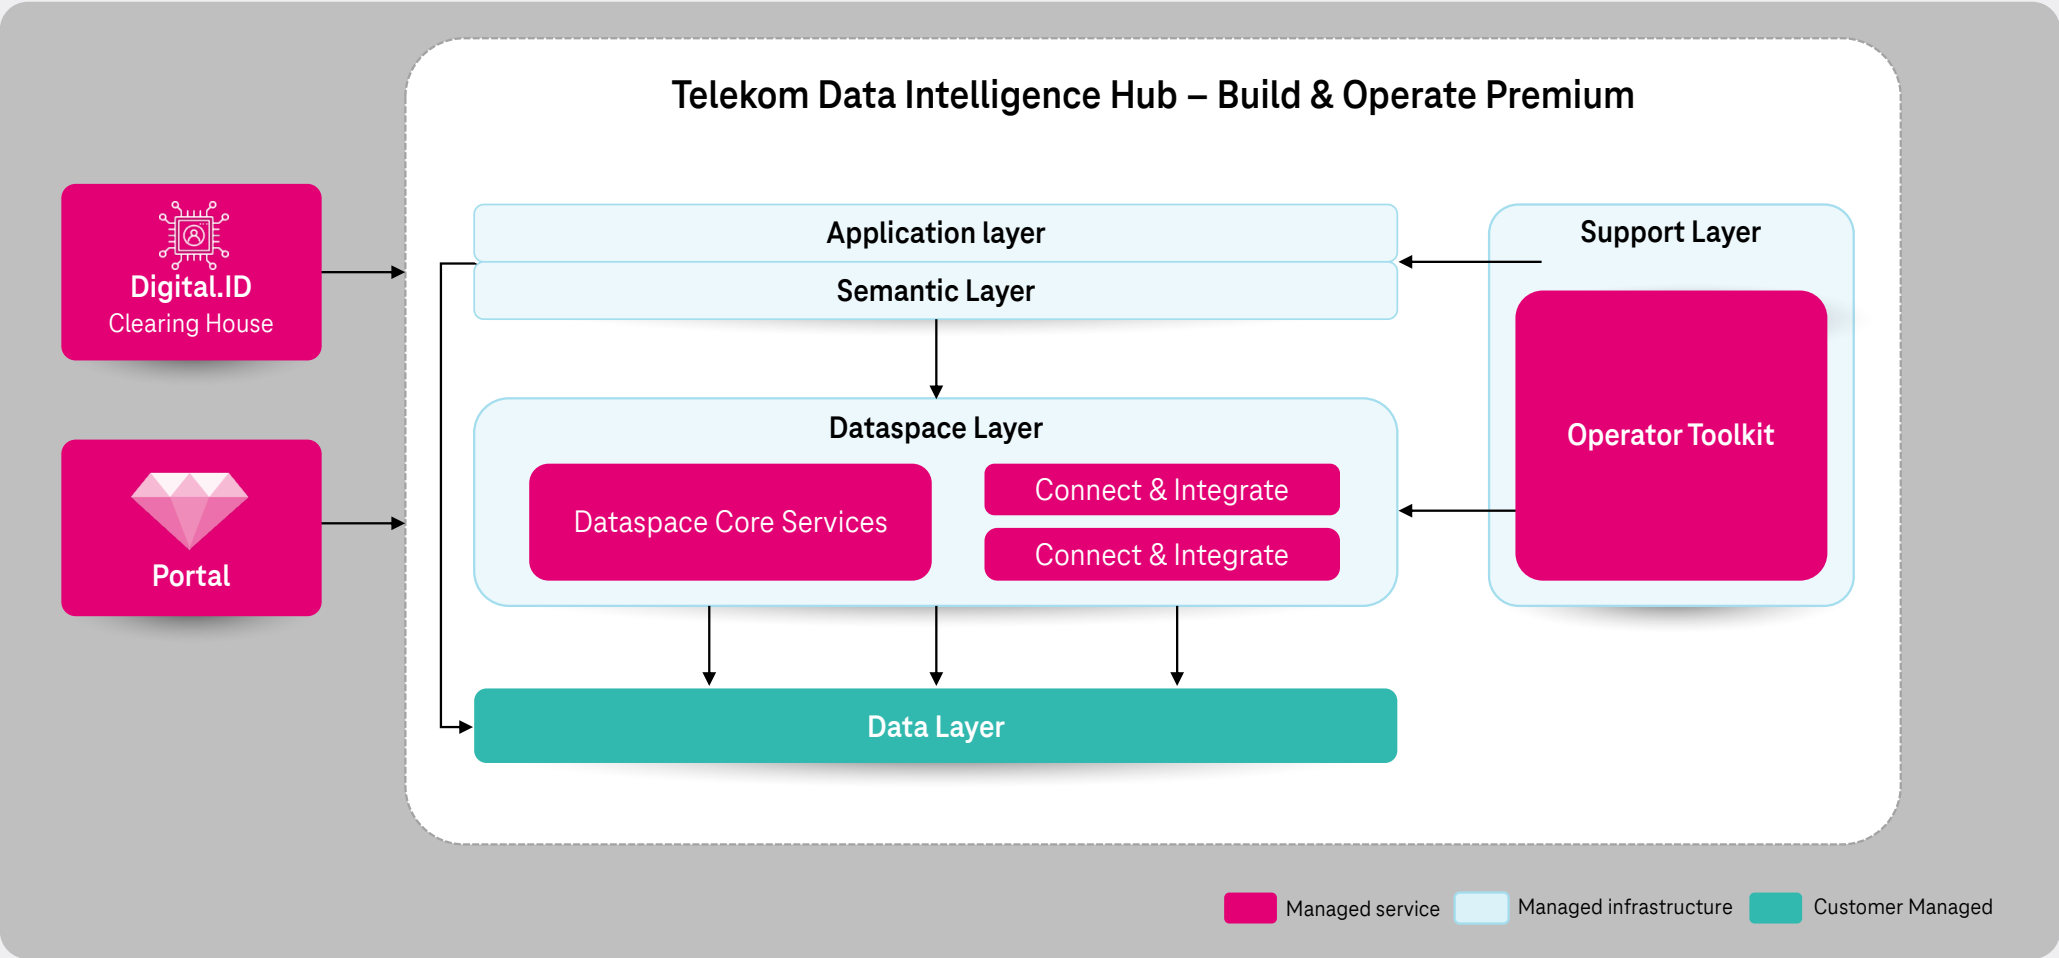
Digital.ID
Clearing House

Portal

Telekom Data Intelligence Hub – Build & Operate Premium

Application layer
Semantic Layer

Support Layer

Operator Toolkit

Dataspace Layer

Dataspace Core Services

Connect & Integrate

Connect & Integrate

Data Layer

Managed service
Managed infrastructure
Customer Managed